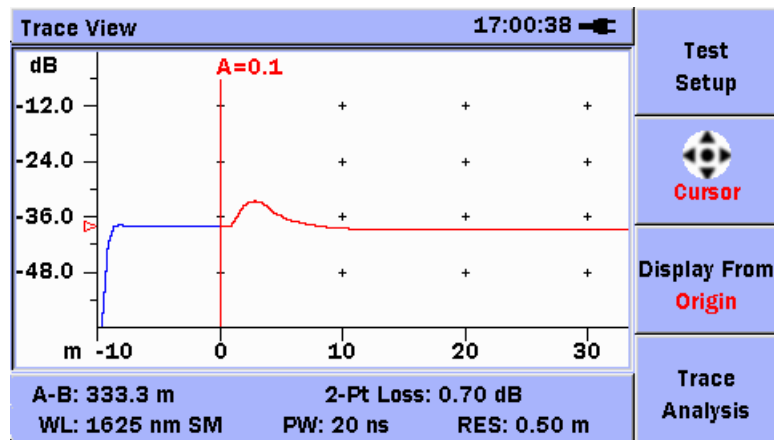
Trace View 17:00:38

dB

A=0.1

-12.0

-24.0

-36.0

-48.0

m -10 0 10 20 30

A-B: 333.3 m 2-Pt Loss: 0.70 dB

WL: 1625 nm SM PW: 20 ns RES: 0.50 m

Test Setup

Cursor

Display From Origin

Trace Analysis